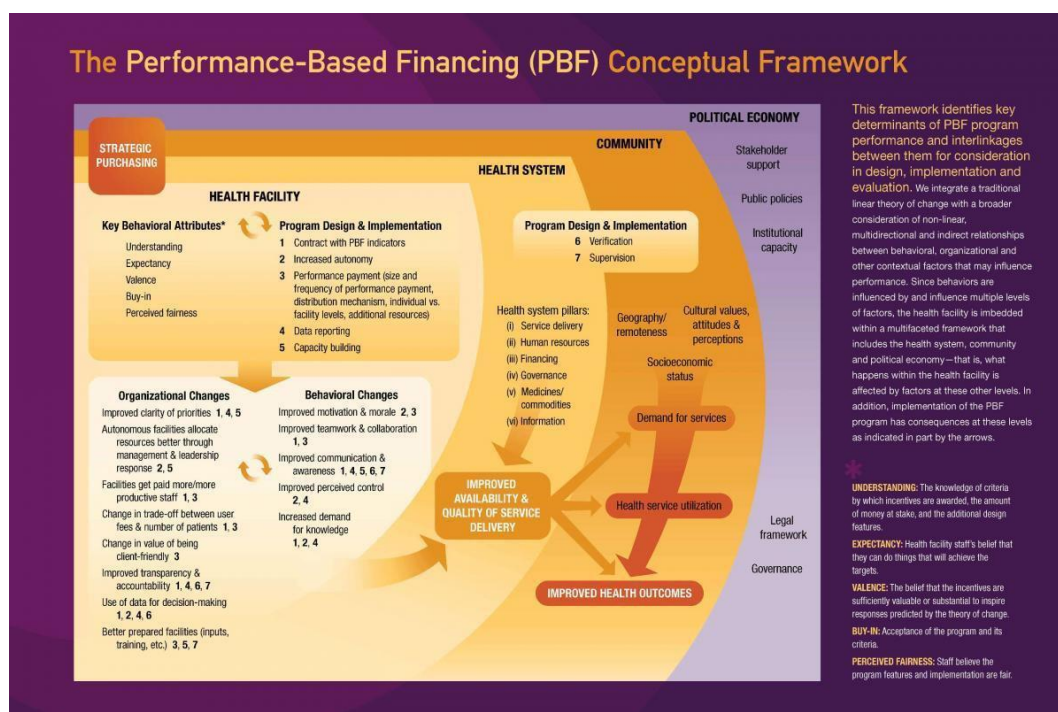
The Performance-Based Financing (PBF) Conceptual Framework

POLITICAL ECONOMY

STRATEGIC PURCHASING

COMMUNITY

HEALTH SYSTEM

HEALTH FACILITY

Key Behavioral Attributes*
Understanding
Expectancy
Valence
Buy-in
Perceived fairness

Program Design & Implementation
1 Contract with PBF indicators
2 Increased autonomy
3 Performance payment (size and frequency of performance payment, distribution mechanism, individual vs. facility levels, additional resources)
4 Data reporting
5 Capacity building

Program Design & Implementation
6 Verification
7 Supervision

Stakeholder support

Public policies

Institutional capacity

Health system pillars:
(i) Service delivery
(ii) Human resources
(iii) Financing
(iv) Governance
(v) Medicines/ commodities
(vi) Information

Geography/ remoteness

Cultural values, attitudes & perceptions

Socioeconomic status

Organizational Changes
Improved clarity of priorities 1, 4, 5
Autonomous facilities allocate resources better through management & leadership response 2, 5
Facilities get paid more/more productive staff 1, 3
Change in trade-off between user fees & number of patients 1, 3
Change in value of being client-friendly 3
Improved transparency & accountability 1, 4, 6, 7
Use of data for decision-making 1, 2, 4, 6
Better prepared facilities (inputs, training, etc.) 3, 5, 7

Behavioral Changes
Improved motivation & morale 2, 3
Improved teamwork & collaboration 1, 3
Improved communication & awareness 1, 4, 5, 6, 7
Improved perceived control 2, 4
Increased demand for knowledge 1, 2, 4

IMPROVED AVAILABILITY & QUALITY OF SERVICE DELIVERY

Demand for services

Health service utilization

IMPROVED HEALTH OUTCOMES

Legal framework

Governance

This framework identifies key determinants of PBF program performance and interlinkages between them for consideration in design, implementation and evaluation. We integrate a traditional linear theory of change with a broader consideration of non-linear, multidirectional and indirect relationships between behavioral, organizational and other contextual factors that may influence performance. Since behaviors are influenced by and influence multiple levels of factors, the health facility is imbedded within a multifaceted framework that includes the health system, community and political economy—that is, what happens within the health facility is affected by factors at these other levels. In addition, implementation of the PBF program has consequences at these levels as indicated in part by the arrows.

*

UNDERSTANDING: The knowledge of criteria by which incentives are awarded, the amount of money at stake, and the additional design features.

EXPECTANCY: Health facility staff's belief that they can do things that will achieve the targets.

VALENCE: The belief that the incentives are sufficiently valuable or substantial to inspire responses predicted by the theory of change.

BUY-IN: Acceptance of the program and its criteria.

PERCEIVED FAIRNESS: Staff believe the program features and implementation are fair.